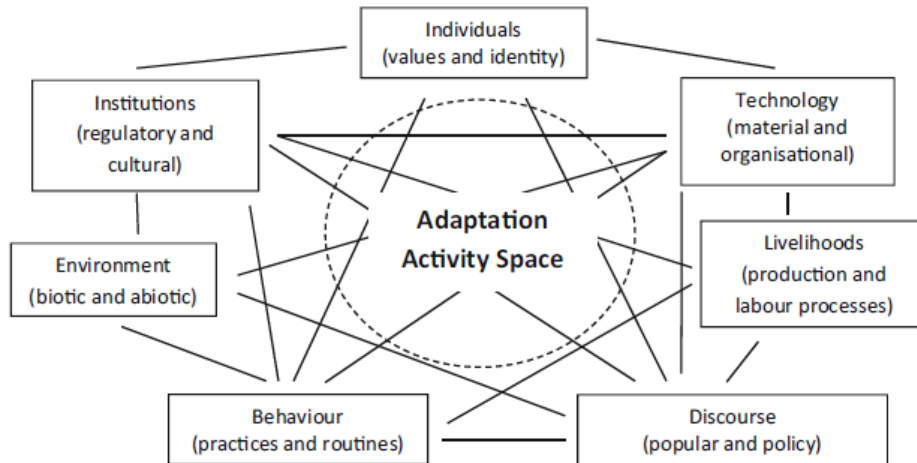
Individuals
(values and identity)

Institutions
(regulatory and cultural)

Technology
(material and organisational)

Adaptation
Activity Space

Environment
(biotic and abiotic)

Livelihoods
(production and labour processes)

Behaviour
(practices and routines)

Discourse
(popular and policy)